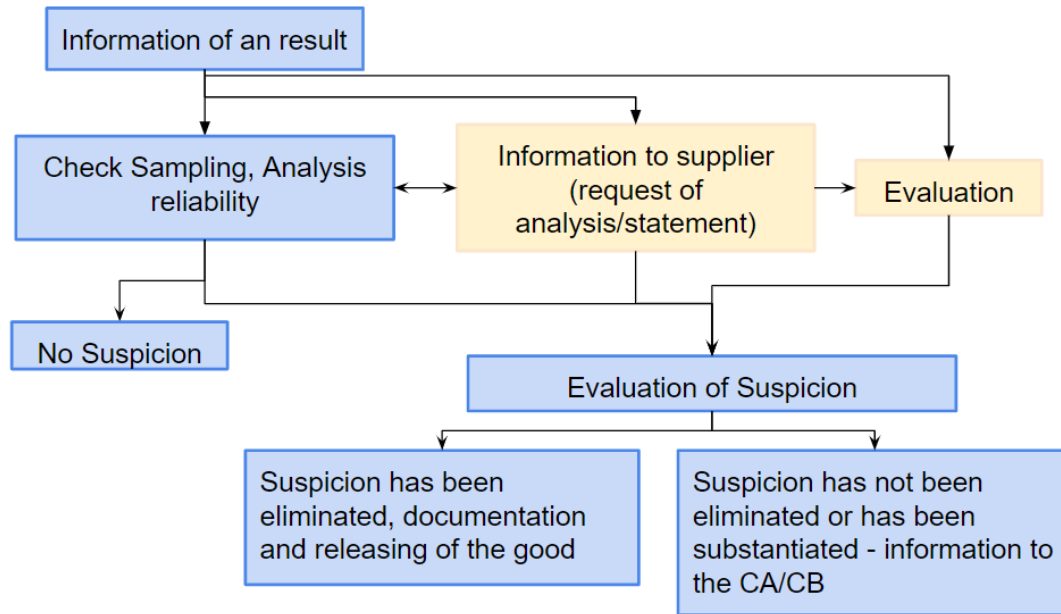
Information of an result

Check Sampling, Analysis reliability

Information to supplier (request of analysis/statement)

Evaluation

No Suspicion

Evaluation of Suspicion

Suspicion has been eliminated, documentation and releasing of the good

Suspicion has not been eliminated or has been substantiated - information to the CA/CB